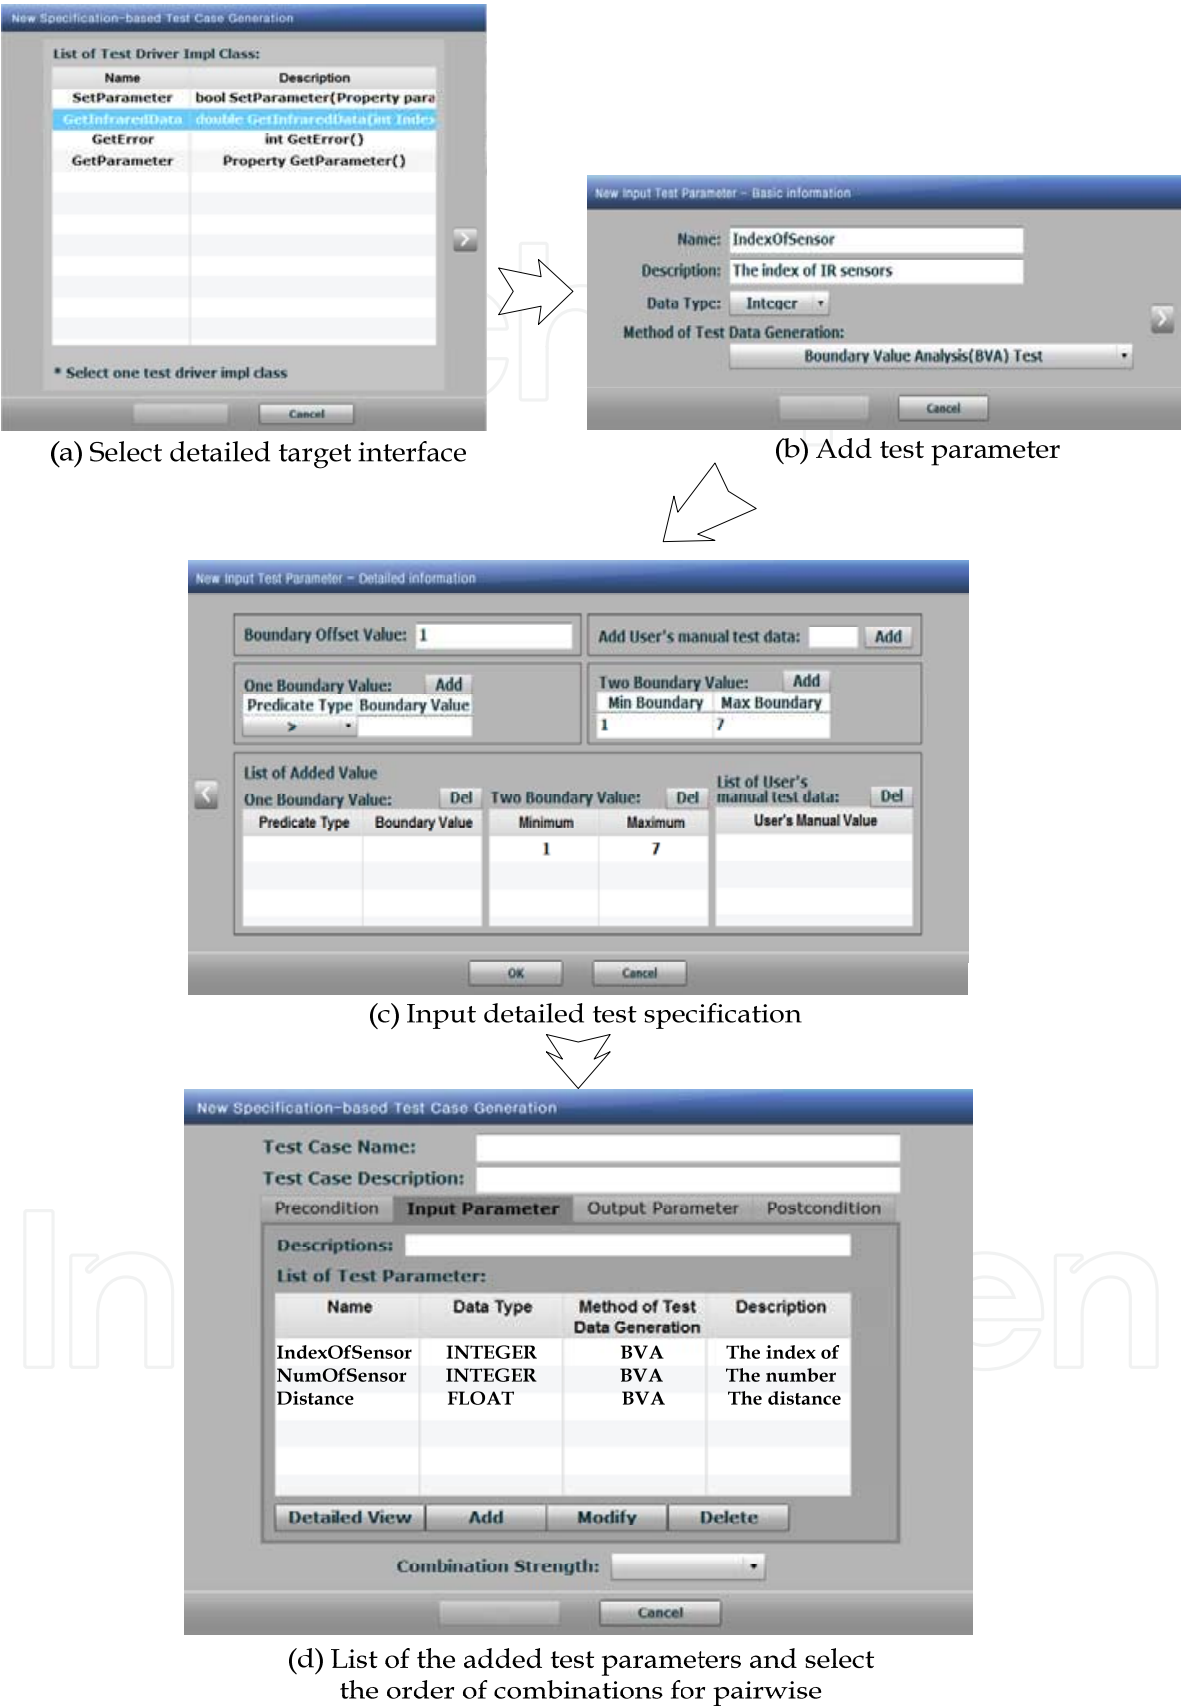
New Specification-based Test Case Generation

List of Test Driver Impl Class:

| Name | Description |
|---|---|
| SetParameter | bool SetParameter(Property para |
| GetInfraredData | double GetInfraredData(int Index |
| GetError | int GetError() |
| GetParameter | Property GetParameter() |

* Select one test driver impl class

Cancel

(a) Select detailed target interface

New Input Test Parameter – Basic information

Name: IndexOfSensor

Description: The index of IR sensors

Data Type: Integer

Method of Test Data Generation:

Boundary Value Analysis(BVA) Test

Cancel

(b) Add test parameter

New Input Test Parameter – Detailed information

Boundary Offset Value: 1

Add User's manual test data: Add

One Boundary Value: Add

| Predicate Type | Boundary Value |
|---|---|
| > | |

Two Boundary Value: Add

| Min Boundary | Max Boundary |
|---|---|
| 1 | 7 |

List of Added Value

One Boundary Value: Del

| Predicate Type | Boundary Value |
|---|---|

Two Boundary Value: Del

| Minimum | Maximum |
|---|---|
| 1 | 7 |

List of User's manual test data: Del

| User's Manual Value |
|---|

OK Cancel

(c) Input detailed test specification

New Specification-based Test Case Generation

Test Case Name:

Test Case Description:

Precondition Input Parameter Output Parameter Postcondition

Descriptions:

List of Test Parameter:

| Name | Data Type | Method of Test Data Generation | Description |
|---|---|---|---|
| IndexOfSensor | INTEGER | BVA | The index of |
| NumOfSensor | INTEGER | BVA | The number |
| Distance | FLOAT | BVA | The distance |

Detailed View Add Modify Delete

Combination Strength:

Cancel

(d) List of the added test parameters and select the order of combinations for pairwise